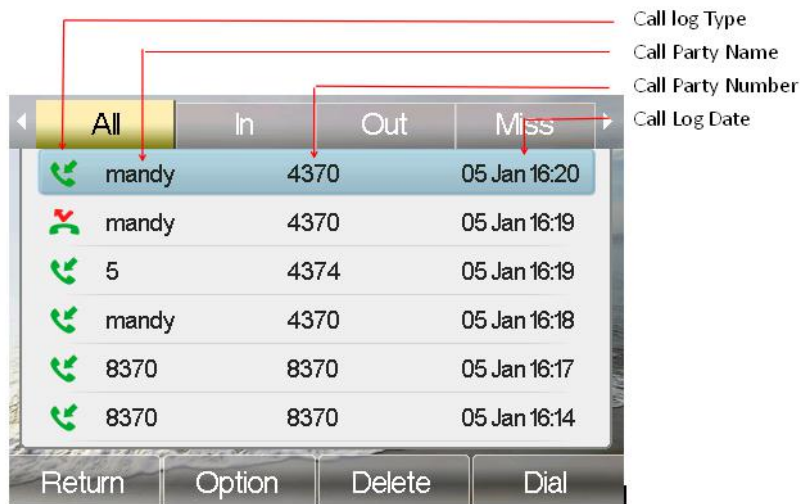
Call log Type
Call Party Name
Call Party Number
Call Log Date

All | In | Out | Miss

| | | |
|---|---|---|
| mandy | 4370 | 05 Jan 16:20 |
| mandy | 4370 | 05 Jan 16:19 |
| 5 | 4374 | 05 Jan 16:19 |
| mandy | 4370 | 05 Jan 16:18 |
| 8370 | 8370 | 05 Jan 16:17 |
| 8370 | 8370 | 05 Jan 16:14 |

Return | Option | Delete | Dial